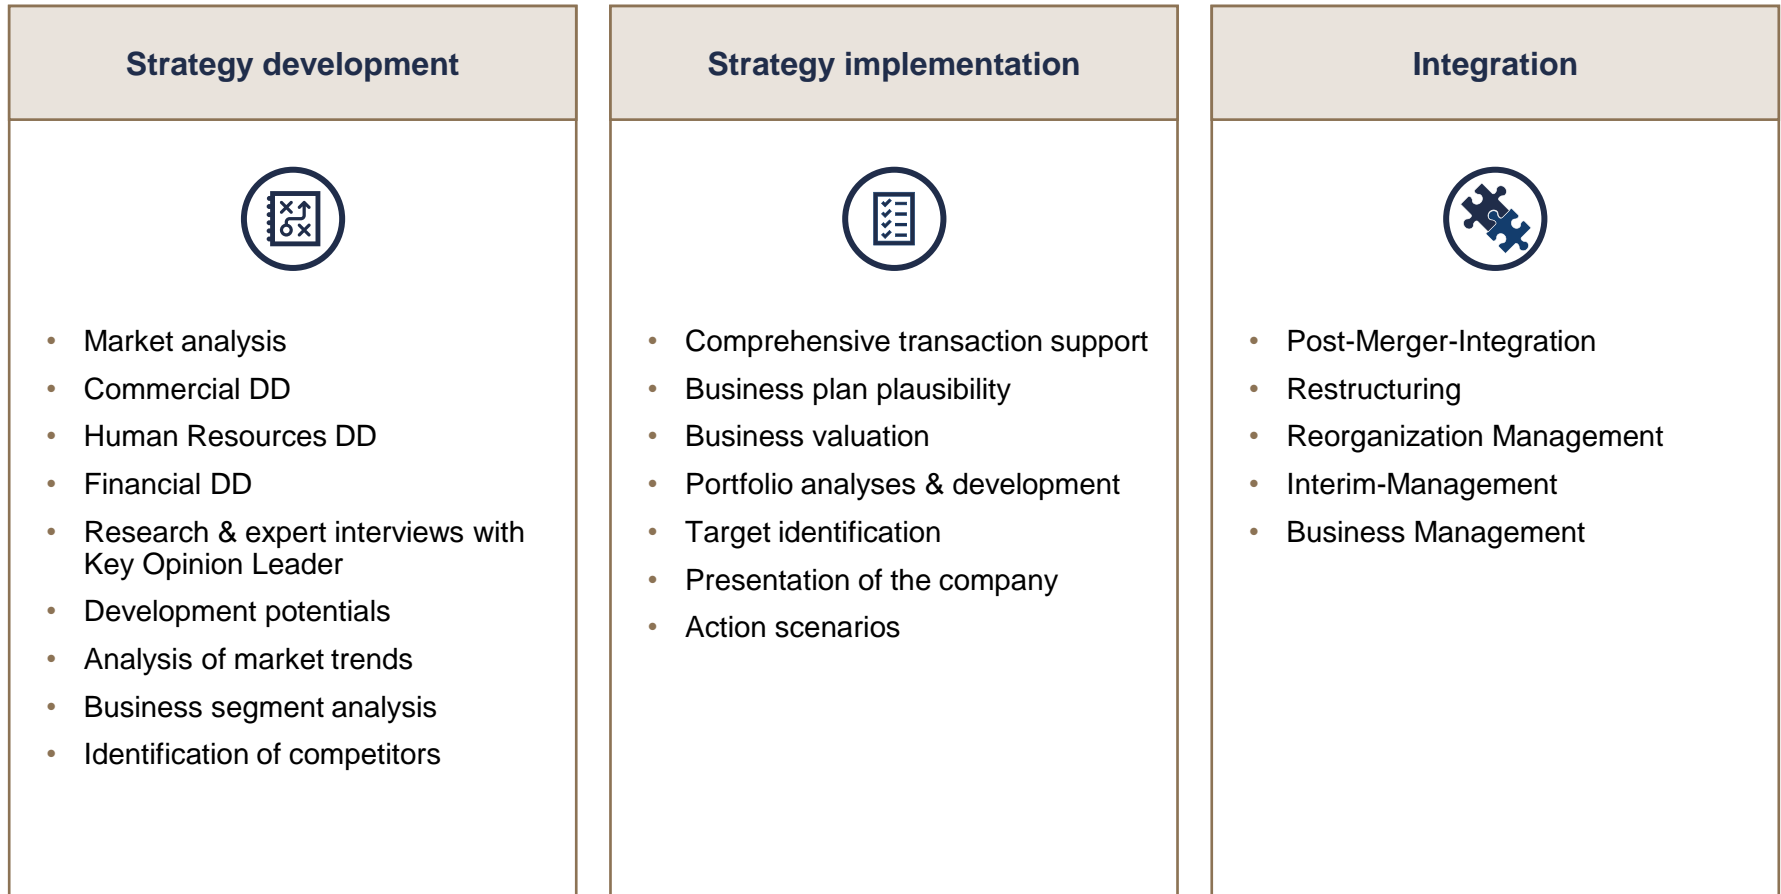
Strategy development

- Market analysis
- Commercial DD
- Human Resources DD
- Financial DD
- Research & expert interviews with Key Opinion Leader
- Development potentials
- Analysis of market trends
- Business segment analysis
- Identification of competitors

Strategy implementation

- Comprehensive transaction support
- Business plan plausibility
- Business valuation
- Portfolio analyses & development
- Target identification
- Presentation of the company
- Action scenarios

Integration

- Post-Merger-Integration
- Restructuring
- Reorganization Management
- Interim-Management
- Business Management